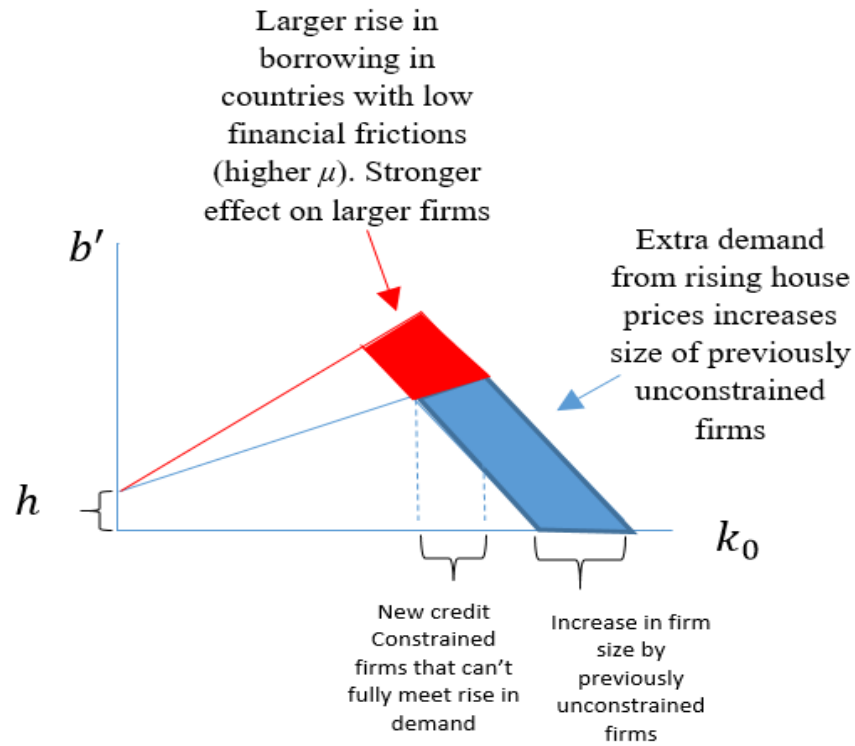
Larger rise in borrowing in countries with low financial frictions (higher $\mu$). Stronger effect on larger firms

Extra demand from rising house prices increases size of previously unconstrained firms

$b'$

$h$

$k_0$

New credit Constrained firms that can't fully meet rise in demand

Increase in firm size by previously unconstrained firms